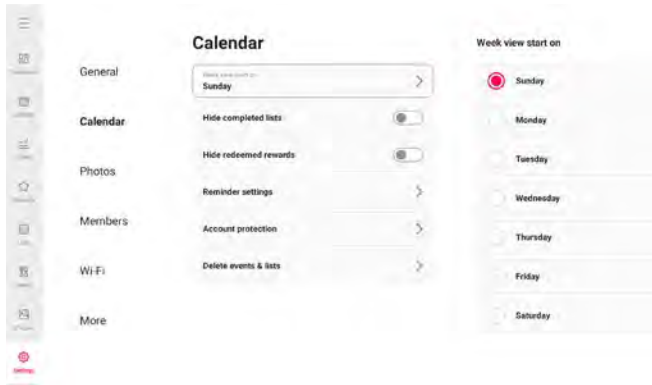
General

Calendar

Photos

Members

Wi-Fi

More

Calendar

Week view start on
Sunday

Hide completed lists

Hide redeemed rewards

Reminder settings

Account protection

Delete events & lists

Week view start on

Sunday

Monday

Tuesday

Wednesday

Thursday

Friday

Saturday

Settings